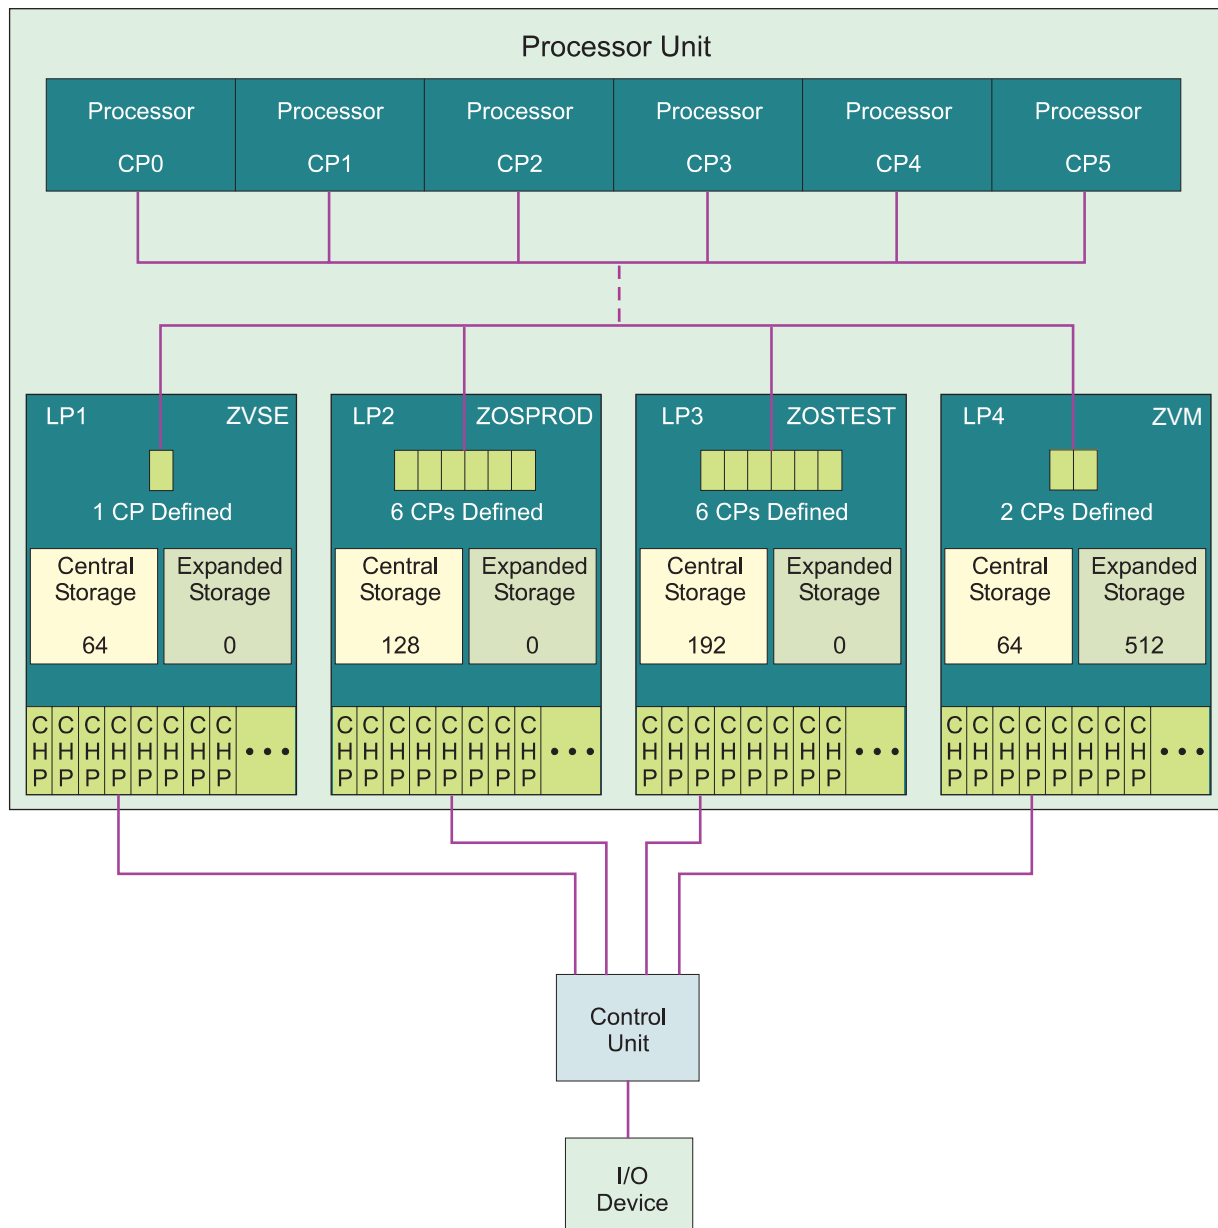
Processor Unit

Processor CP0

Processor CP1

Processor CP2

Processor CP3

Processor CP4

Processor CP5

LP1 ZVSE

1 CP Defined

Central Storage 64

Expanded Storage 0

CHP CHP CHP CHP CHP CHP CHP CHP • • •

LP2 ZOSPROD

6 CPs Defined

Central Storage 128

Expanded Storage 0

CHP CHP CHP CHP CHP CHP CHP CHP • • •

LP3 ZOSTEST

6 CPs Defined

Central Storage 192

Expanded Storage 0

CHP CHP CHP CHP CHP CHP CHP CHP • • •

LP4 ZVM

2 CPs Defined

Central Storage 64

Expanded Storage 512

CHP CHP CHP CHP CHP CHP CHP CHP • • •

Control Unit

I/O Device